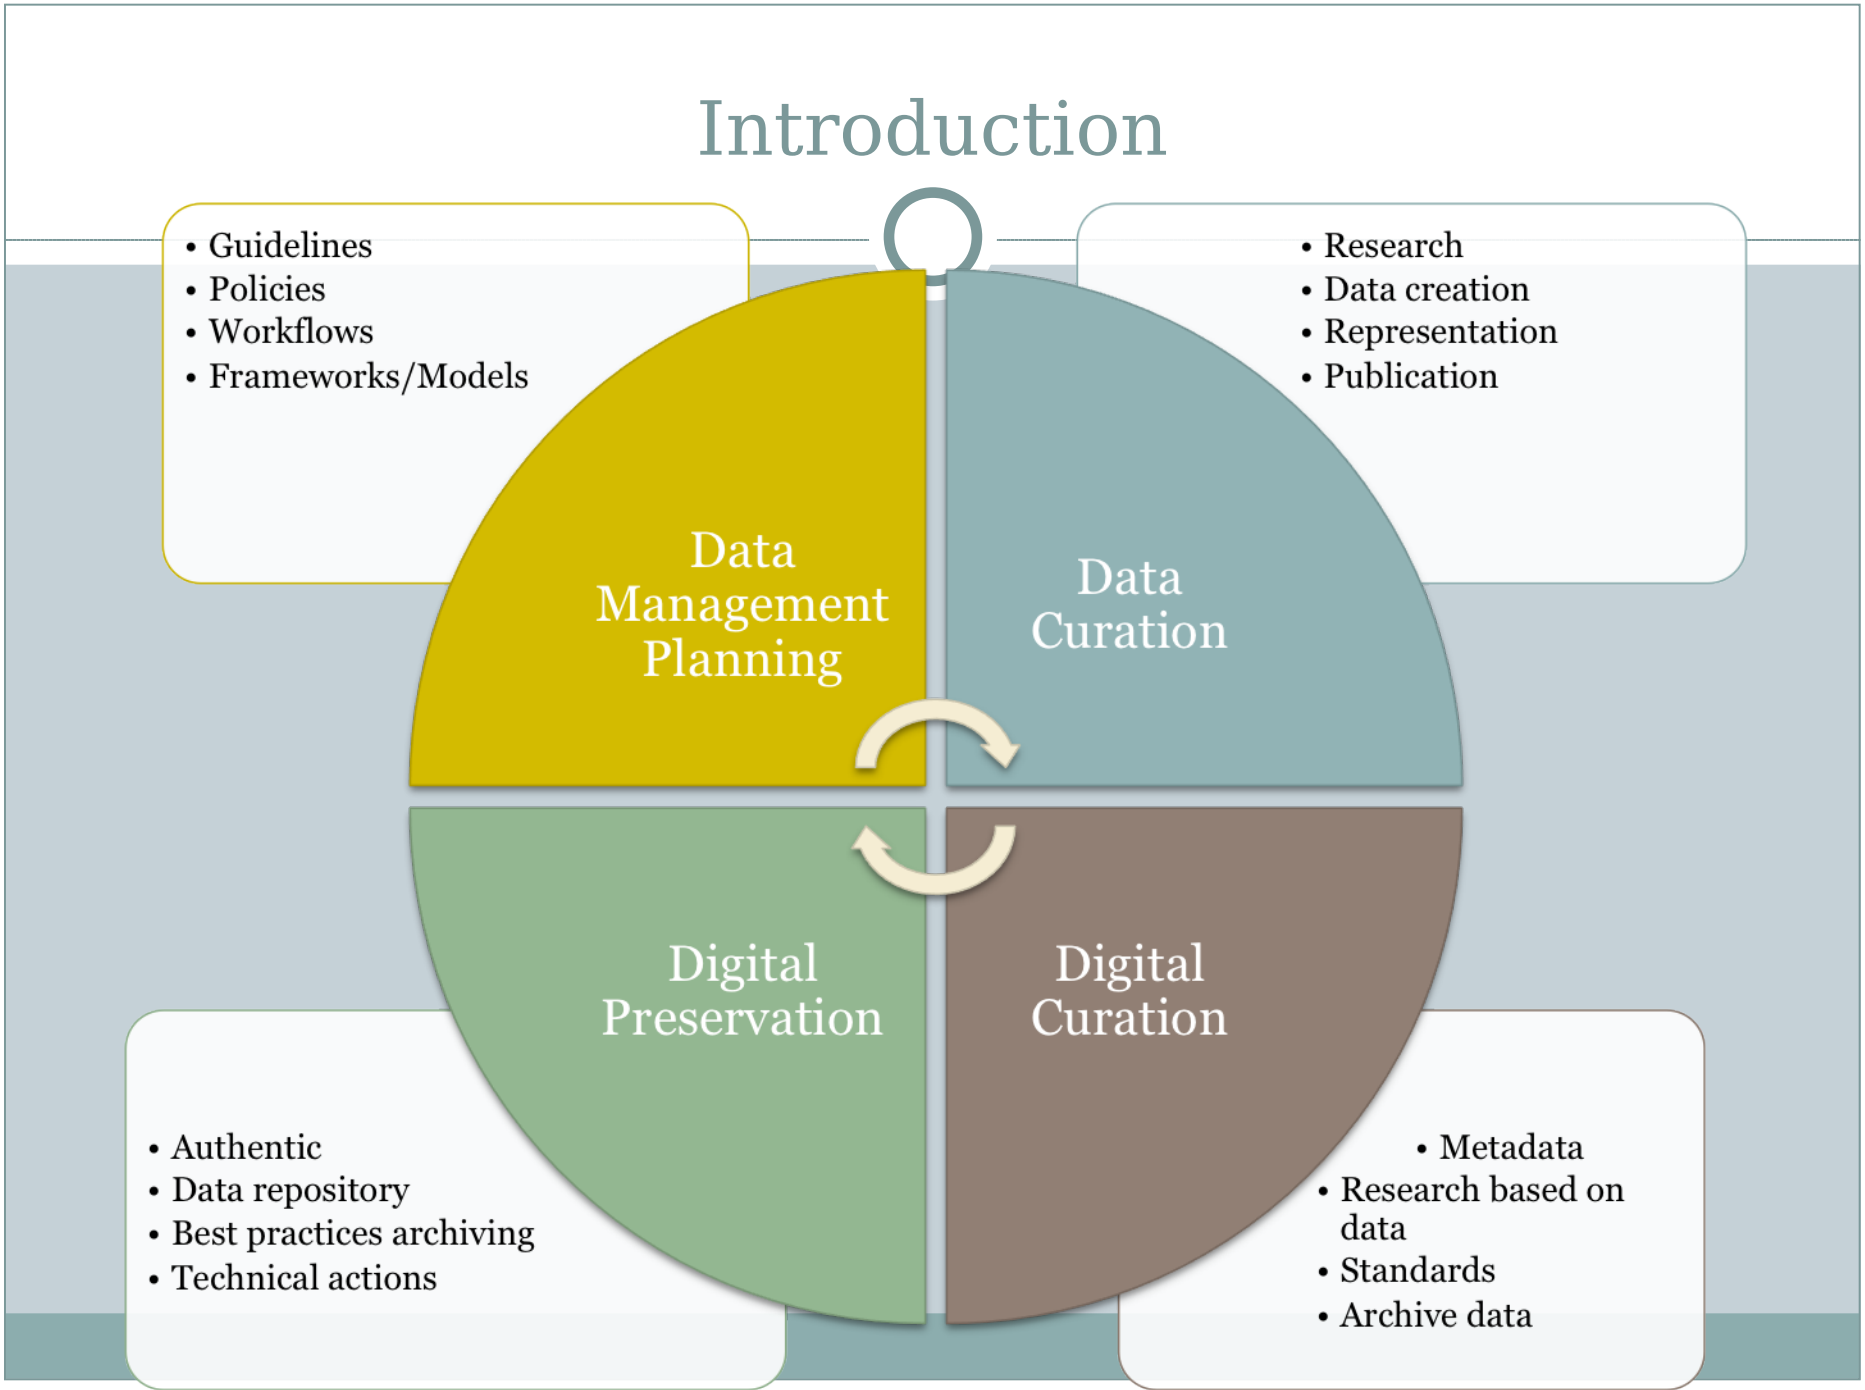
Introduction

- Guidelines
- Policies
- Workflows
- Frameworks/Models

- Research
- Data creation
- Representation
- Publication

Data Management Planning

Data Curation

Digital Preservation

Digital Curation

- Authentic
- Data repository
- Best practices archiving
- Technical actions

- Metadata
- Research based on data
- Standards
- Archive data